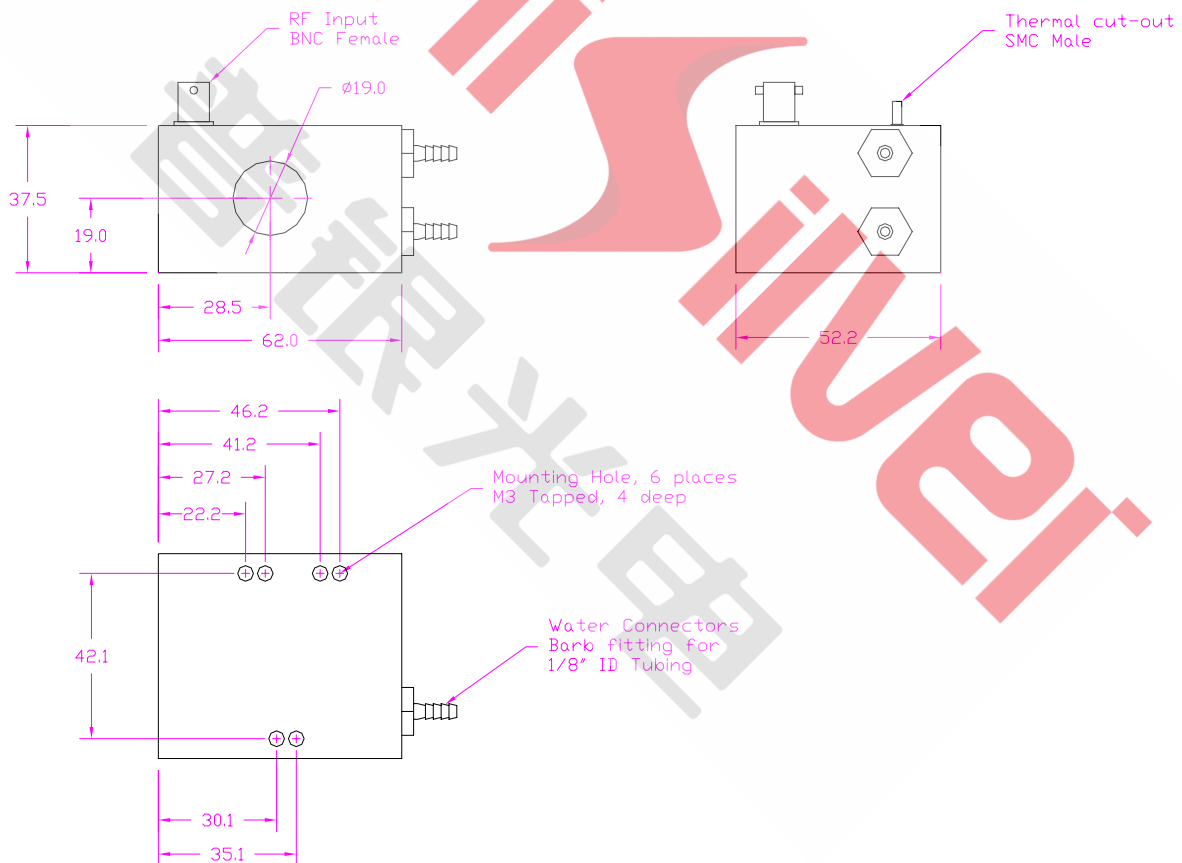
RF Input
BNC Female

Ø19.0

Thermal cut-out
SMC Male

37.5

19.0

28.5

62.0

52.2

46.2

41.2

27.2

22.2

Mounting Hole, 6 places
M3 Tapped, 4 deep

42.1

Water Connectors
Barb fitting for
1/8" ID Tubing

30.1

35.1